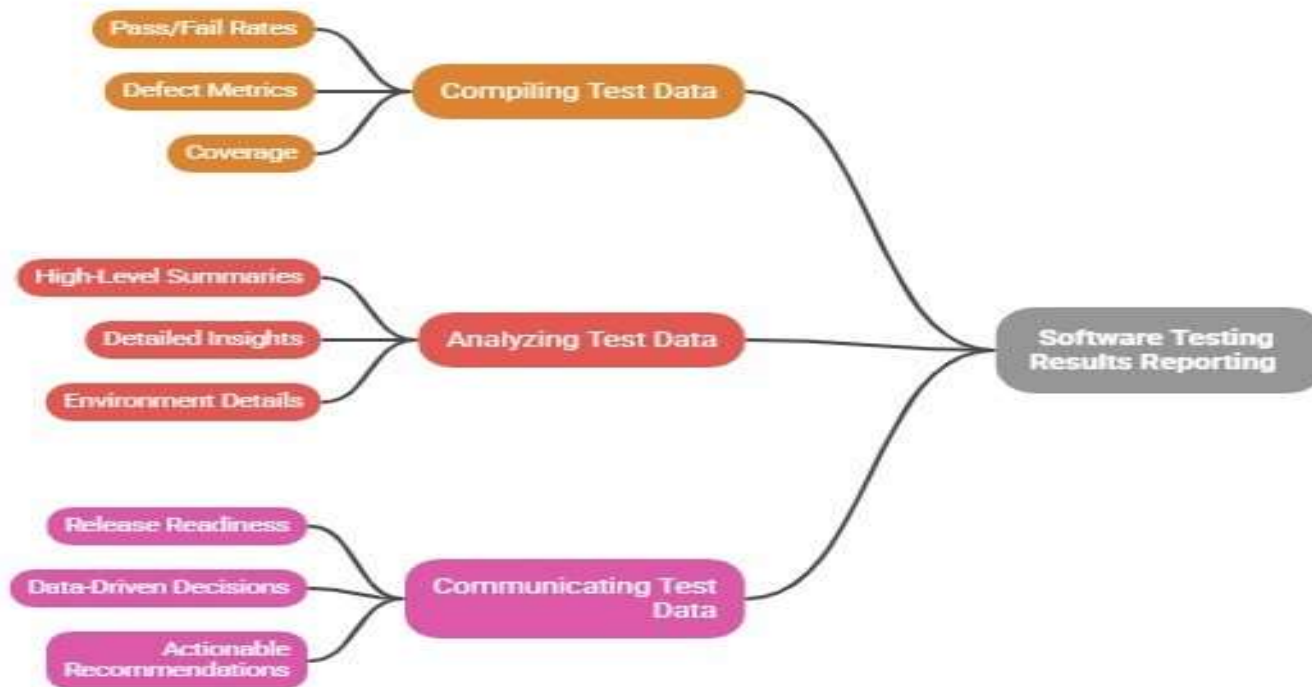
Software Testing Results Reporting

Compiling Test Data

Pass/Fail Rates

Defect Metrics

Coverage

Analyzing Test Data

High-Level Summaries

Detailed Insights

Environment Details

Communicating Test Data

Release Readiness

Data-Driven Decisions

Actionable Recommendations